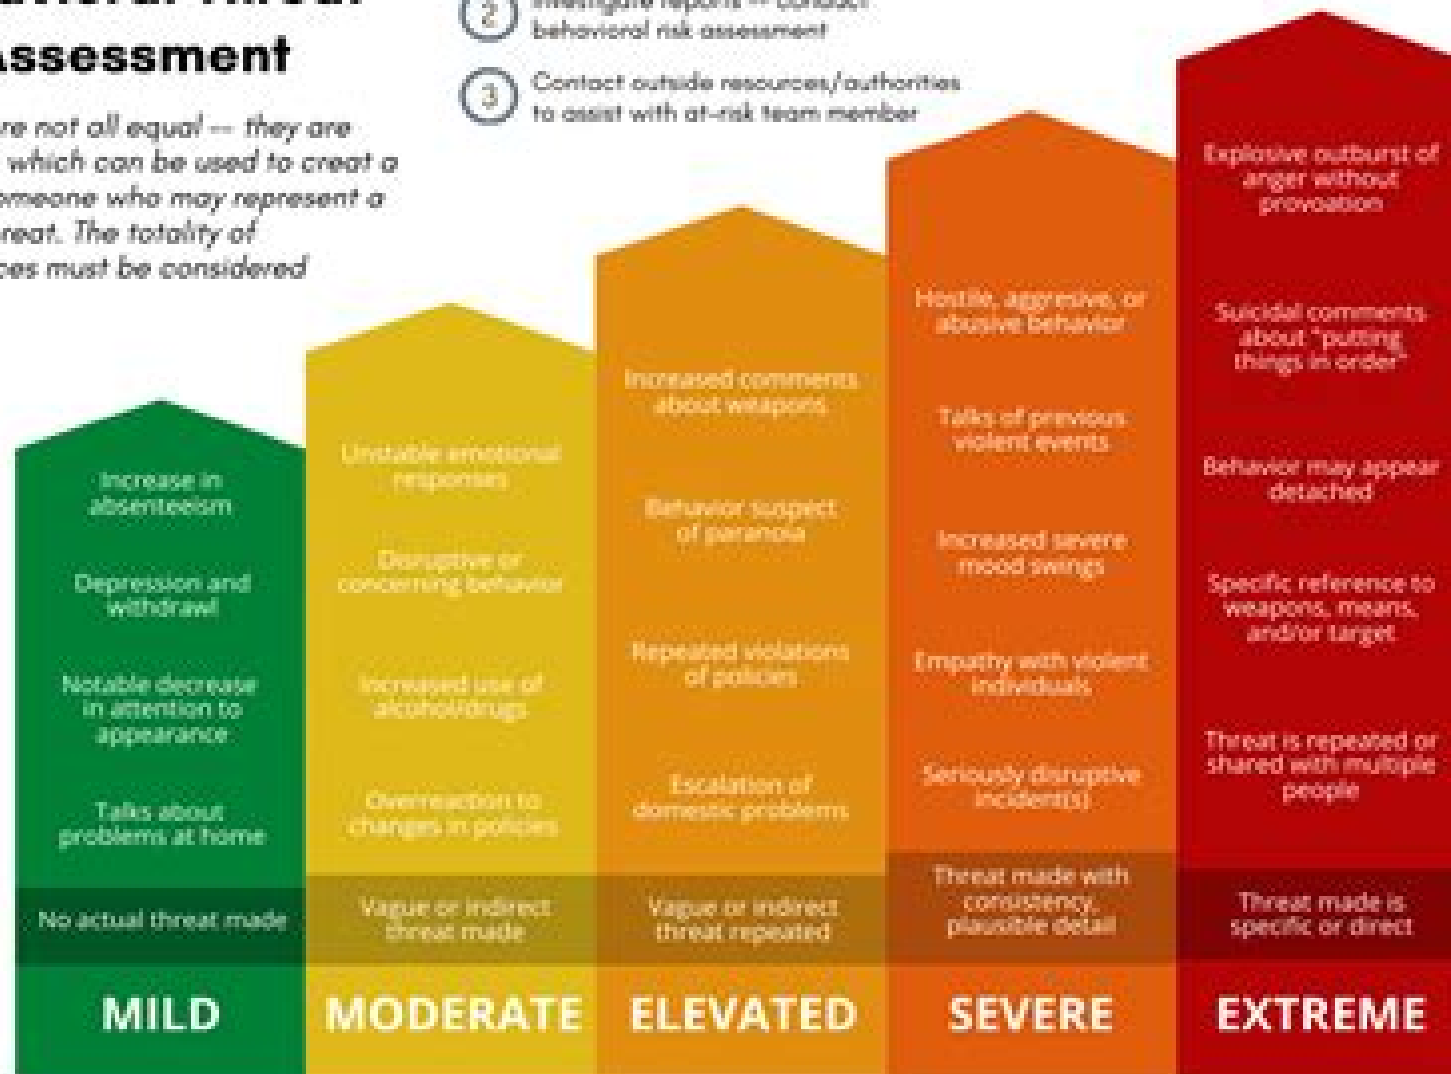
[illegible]
Assessment

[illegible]re not all equal -- they are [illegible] which can be used to creat a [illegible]omeone who may represent a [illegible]reat. The totality of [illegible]ces must be considered

2 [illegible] behavioral risk assessment

3 Contact outside resources/authorities to assist with at-risk team member

Increase in absenteeism

Depression and withdrawl

Notable decrease in attention to appearance

Talks about problems at home

No actual threat made

MILD

Unstable emotional responses

Disruptive or concerning behavior

Increased use of alcohol/drugs

Overreaction to changes in policies

Vague or indirect threat made

MODERATE

Increased comments about weapons

Behavior suspect of paranoia

Repeated violations of policies

Escalation of domestic problems

Vague or indirect threat repeated

ELEVATED

Hostile, aggresive, or abusive behavior

Talks of previous violent events

Increased severe mood swings

Empathy with violent individuals

Seriously disruptive incident(s)

Threat made with consistency, plausible detail

SEVERE

Explosive outburst of anger without provocation

Suicidal comments about "putting things in order"

Behavior may appear detached

Specific reference to weapons, means, and/or target

Threat is repeated or shared with multiple people

Threat made is specific or direct

EXTREME